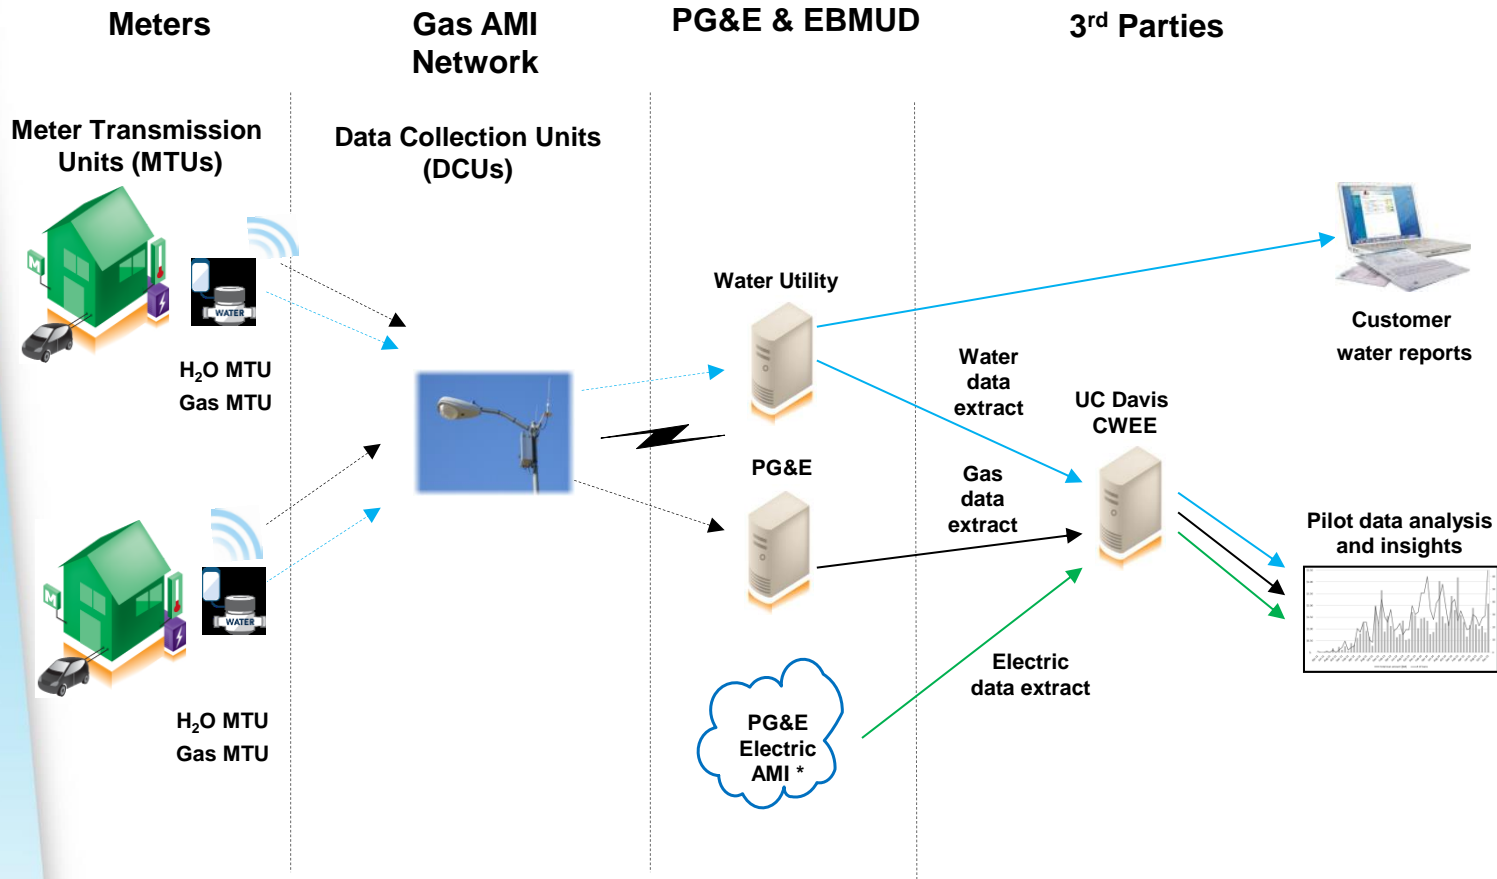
Meters

Gas AMI Network

PG&E & EBMUD

3$^{rd}$ Parties

Meter Transmission Units (MTUs)

Data Collection Units (DCUs)

WATER

$H_2O$ MTU
Gas MTU

WATER

$H_2O$ MTU
Gas MTU

Water Utility

PG&E

PG&E Electric AMI *

Customer water reports

Water data extract

Gas data extract

UC Davis CWEE

Electric data extract

Pilot data analysis and insights